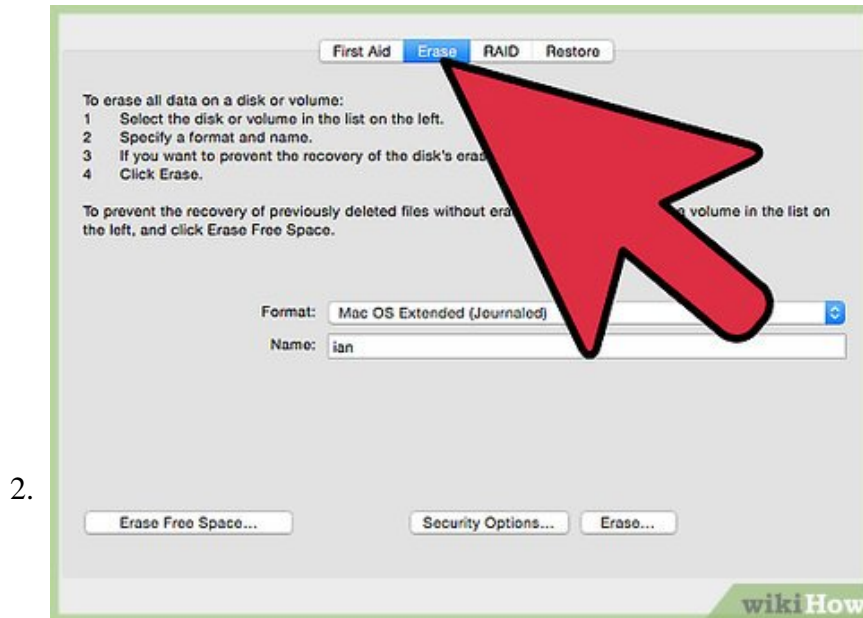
First Aid Erase RAID Restore

To erase all data on a disk or volume:
1 Select the disk or volume in the list on the left.
2 Specify a format and name.
3 If you want to prevent the recovery of the disk's eras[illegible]
4 Click Erase.

To prevent the recovery of previously deleted files without era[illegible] volume in the list on the left, and click Erase Free Space.

Format: Mac OS Extended (Journaled)
Name: ian

2.

Erase Free Space... Security Options... Erase...

wikiHow